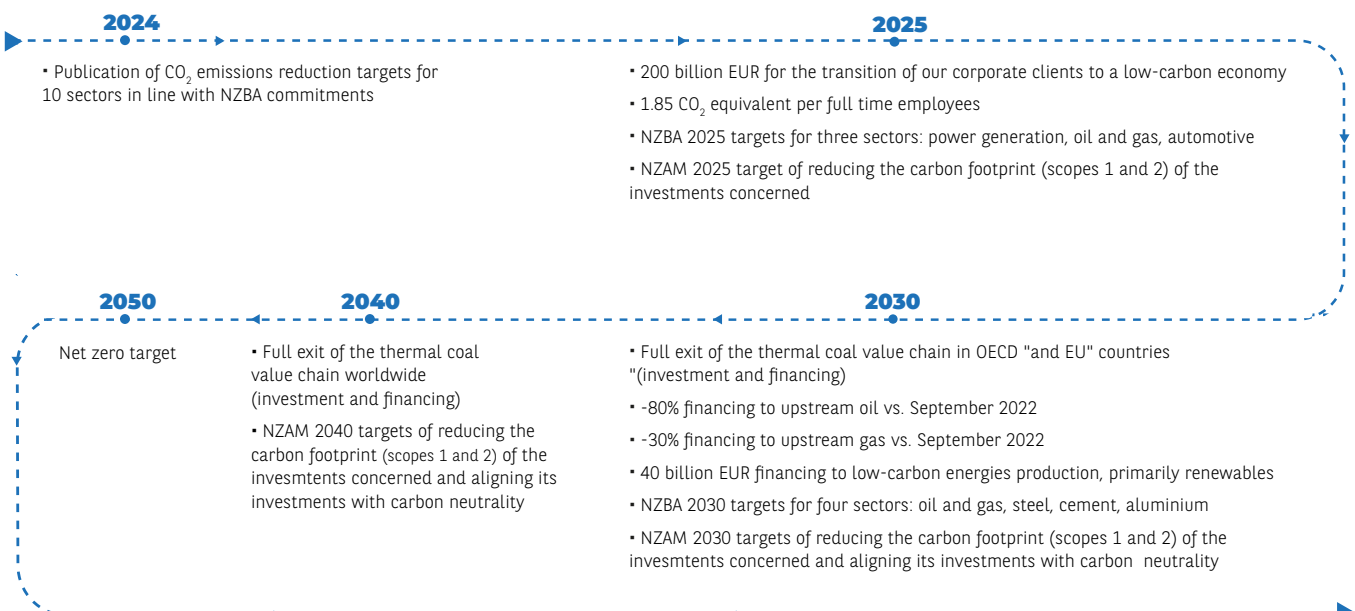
2024

• Publication of $CO_2$ emissions reduction targets for 10 sectors in line with NZBA commitments

2025

• 200 billion EUR for the transition of our corporate clients to a low-carbon economy

• 1.85 $CO_2$ equivalent per full time employees

• NZBA 2025 targets for three sectors: power generation, oil and gas, automotive

• NZAM 2025 target of reducing the carbon footprint (scopes 1 and 2) of the investments concerned

2050

Net zero target

2040

• Full exit of the thermal coal value chain worldwide (investment and financing)

• NZAM 2040 targets of reducing the carbon footprint (scopes 1 and 2) of the invesmtents concerned and aligning its investments with carbon neutrality

2030

• Full exit of the thermal coal value chain in OECD "and EU" countries "(investment and financing)

• -80% financing to upstream oil vs. September 2022

• -30% financing to upstream gas vs. September 2022

• 40 billion EUR financing to low-carbon energies production, primarily renewables

• NZBA 2030 targets for four sectors: oil and gas, steel, cement, aluminium

• NZAM 2030 targets of reducing the carbon footprint (scopes 1 and 2) of the invesmtents concerned and aligning its investments with carbon neutrality